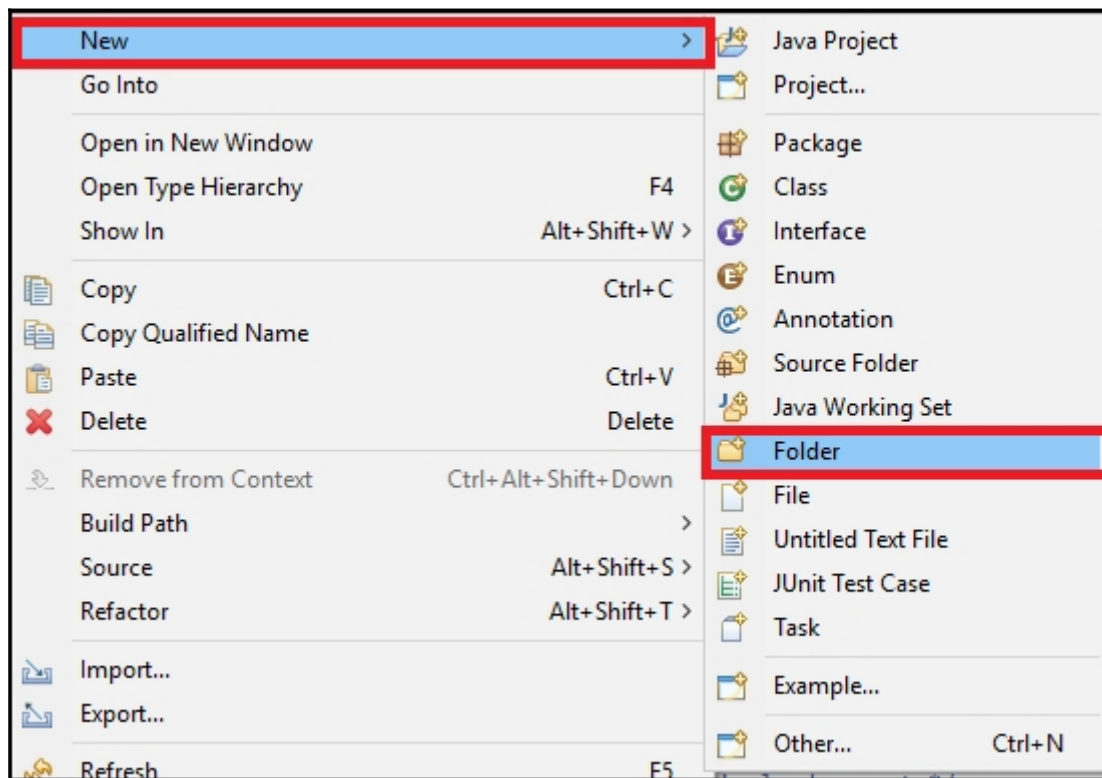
New >
Go Into

Open in New Window
Open Type Hierarchy F4
Show In Alt+Shift+W >

Copy Ctrl+C
Copy Qualified Name
Paste Ctrl+V
Delete Delete

Remove from Context Ctrl+Alt+Shift+Down
Build Path >
Source Alt+Shift+S >
Refactor Alt+Shift+T >

Import...
Export...

Refresh F5

Java Project
Project...

Package
Class
Interface
Enum
Annotation
Source Folder
Java Working Set
Folder
File
Untitled Text File
JUnit Test Case
Task

Example...

Other... Ctrl+N